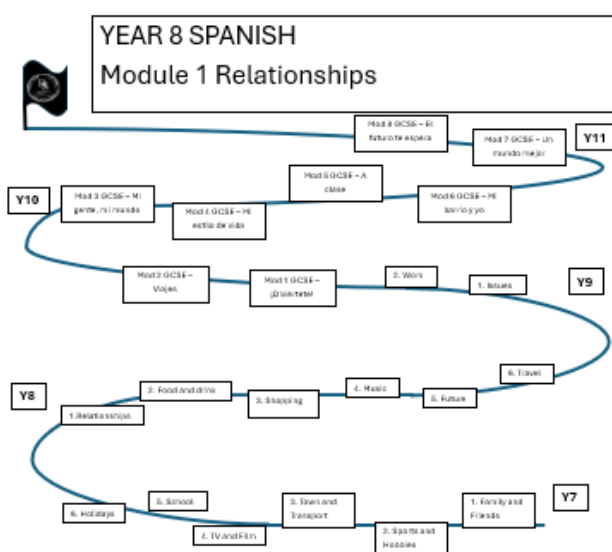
YEAR 8 SPANISH
Module 1 Relationships

Mod 8 GCSE – El futuro te espera

Mod 7 GCSE – Un mundo mejor

Y11

Mod 5 GCSE – A clase

Y10

Mod 3 GCSE – Mi gente, mi mundo

Mod 4 GCSE – Mi estilo de vida

Mod 6 GCSE – Mi barrio y yo

Mod 2 GCSE – Viajes

Mod 1 GCSE – ¡Diviértete!

2. Work

1. Issues

Y9

6. Travel

Y8

2. Food and drink

4. Music

3. Shopping

5. Future

1.Relationships

5. School

3. Town and Transport

1. Family and Friends

Y7

6. Holidays

4. TV and Film

2. Sports and Hobbies